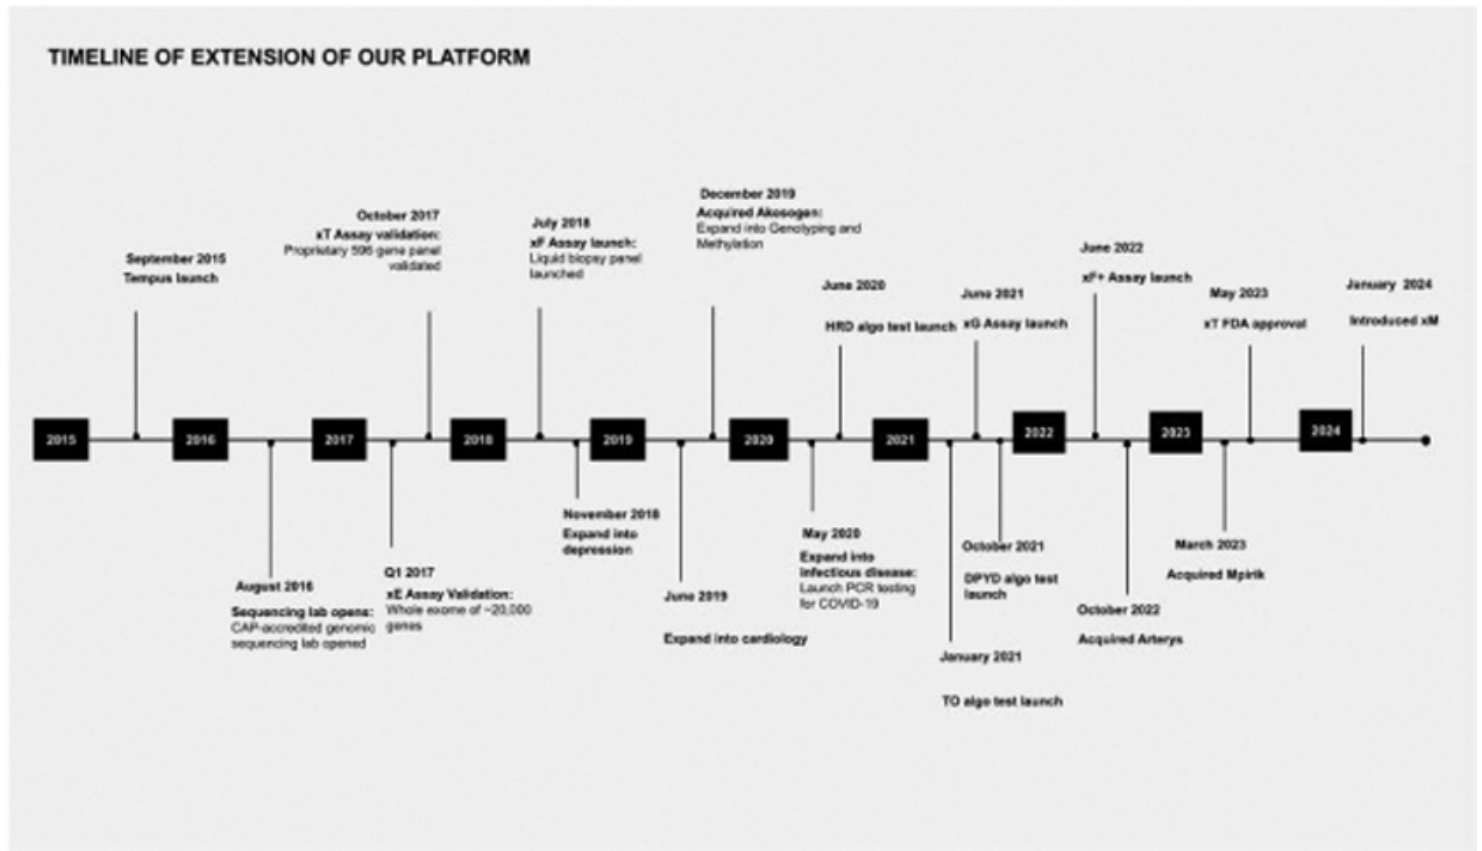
TIMELINE OF EXTENSION OF OUR PLATFORM

September 2015
Tempus launch

October 2017
xT Assay validation:
Proprietary 596 gene panel validated

July 2018
xF Assay launch:
Liquid biopsy panel launched

December 2019
Acquired Akesogen:
Expand into Genotyping and Methylation

June 2020
HRD algo test launch

June 2021
xG Assay launch

June 2022
xF+ Assay launch

May 2023
xT FDA approval

January 2024
Introduced xM

2015

2016

2017

2018

2019

2020

2021

2022

2023

2024

August 2016
Sequencing lab opens:
CAP-accredited genomic sequencing lab opened

Q1 2017
xE Assay Validation:
Whole exome of ~20,000 genes

November 2018
Expand into depression

June 2019
Expand into cardiology

May 2020
Expand into infectious disease:
Launch PCR testing for COVID-19

January 2021
TO algo test launch

October 2021
DPYD algo test launch

October 2022
Acquired Arterys

March 2023
Acquired Mpirik